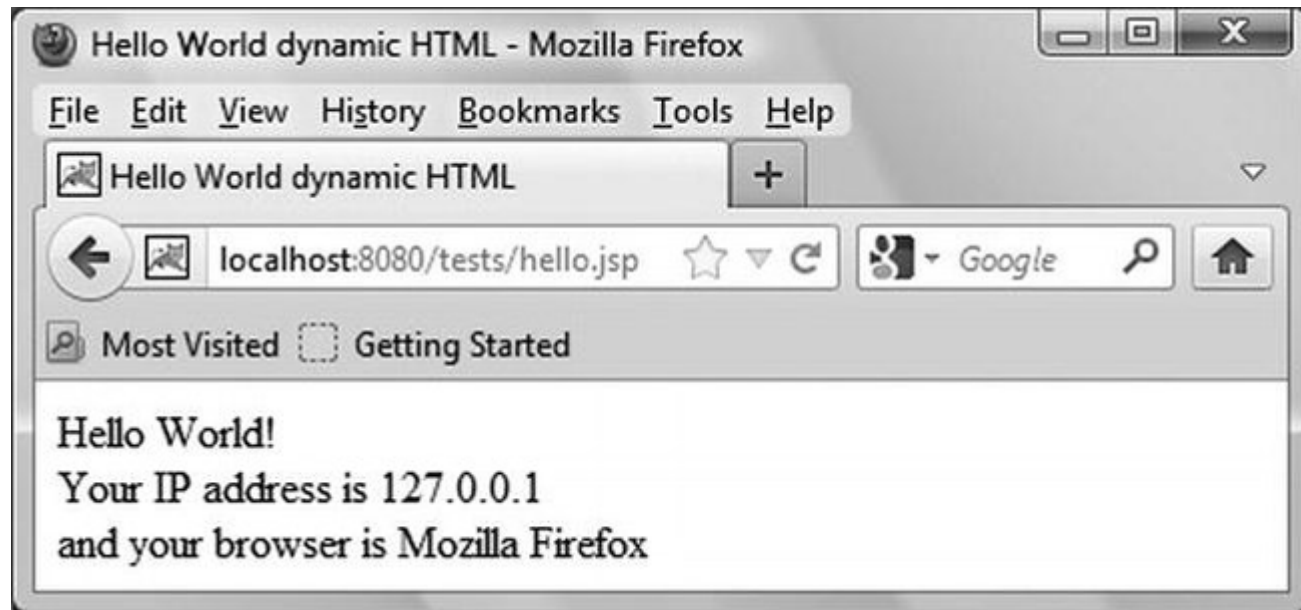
Hello World dynamic HTML - Mozilla Firefox

File Edit View History Bookmarks Tools Help

Hello World dynamic HTML +

localhost:8080/tests/hello.jsp

Google

Most Visited Getting Started

Hello World!
Your IP address is 127.0.0.1
and your browser is Mozilla Firefox